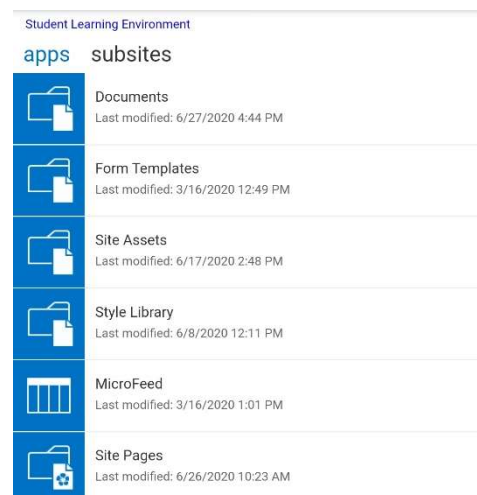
Student Learning Environment

apps subsites

Documents
Last modified: 6/27/2020 4:44 PM

Form Templates
Last modified: 3/16/2020 12:49 PM

Site Assets
Last modified: 6/17/2020 2:48 PM

Style Library
Last modified: 6/8/2020 12:11 PM

MicroFeed
Last modified: 3/16/2020 1:01 PM

Site Pages
Last modified: 6/26/2020 10:23 AM